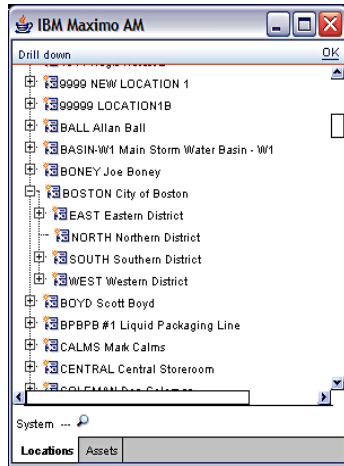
IBM Maximo AM

Drill down

OK

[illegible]

9999 NEW LOCATION 1

99999 LOCATION1B

BALL Allan Ball

BASIN-W1 Main Storm Water Basin - W1

BONEY Joe Boney

BOSTON City of Boston

EAST Eastern District

NORTH Northern District

SOUTH Southern District

WEST Western District

BOYD Scott Boyd

BPBPB #1 Liquid Packaging Line

CALMS Mark Calms

CENTRAL Central Storeroom

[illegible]

System ---

Locations

Assets